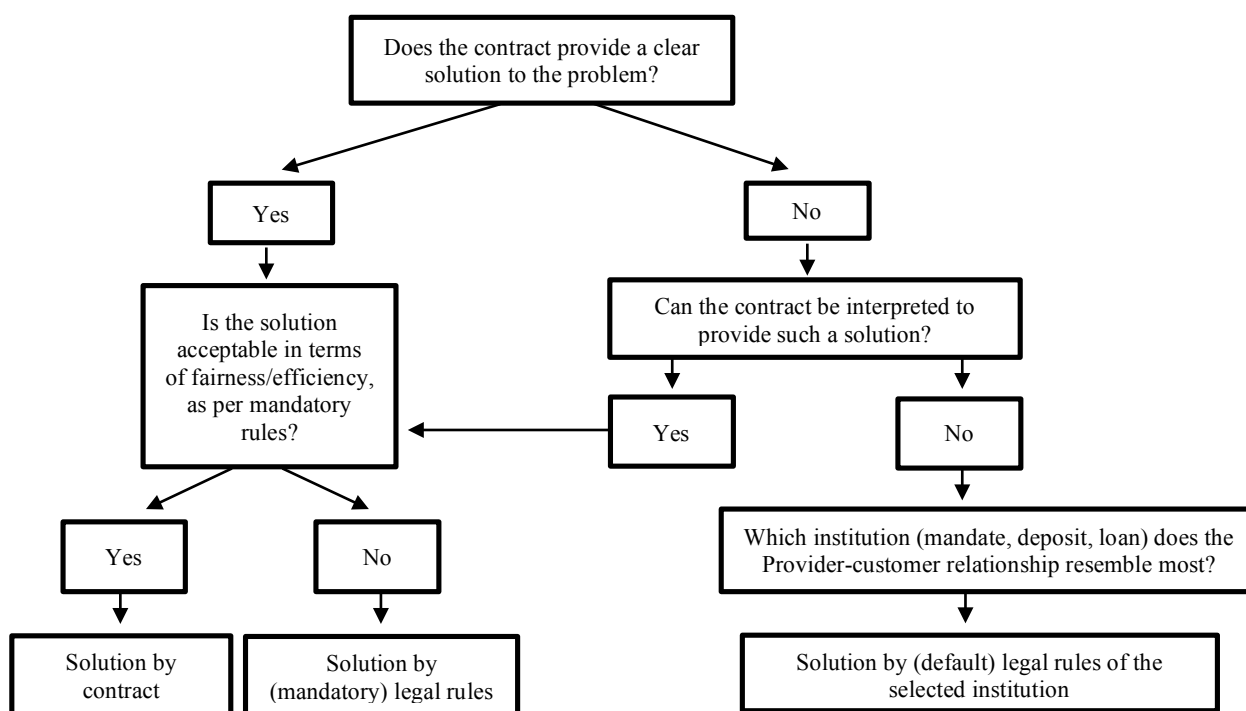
Does the contract provide a clear solution to the problem?

Yes

No

Is the solution acceptable in terms of fairness/efficiency, as per mandatory rules?

Can the contract be interpreted to provide such a solution?

Yes

No

Yes

No

Which institution (mandate, deposit, loan) does the Provider-customer relationship resemble most?

Solution by contract

Solution by (mandatory) legal rules

Solution by (default) legal rules of the selected institution